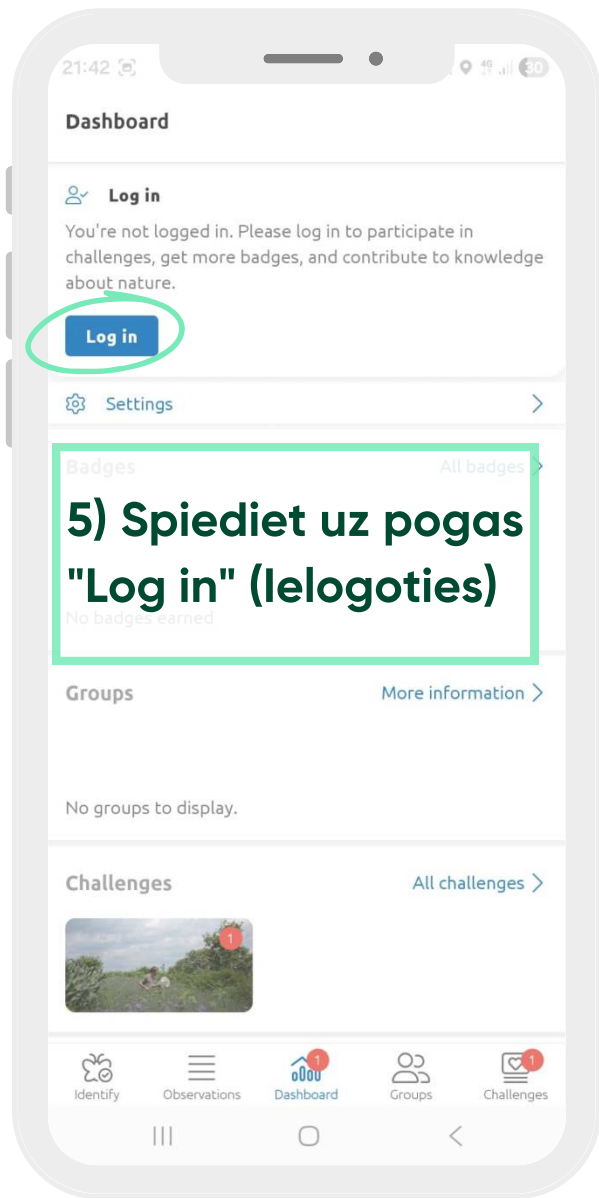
21:42

30

Dashboard

Log in

You're not logged in. Please log in to participate in challenges, get more badges, and contribute to knowledge about nature.

Log in

Settings

Badges

All badges

5) Spiediet uz pogas "Log in" (Ielogoties)

No badges earned

Groups

More information

No groups to display.

Challenges

All challenges

1

Identify

Observations

1

Dashboard

Groups

1

Challenges